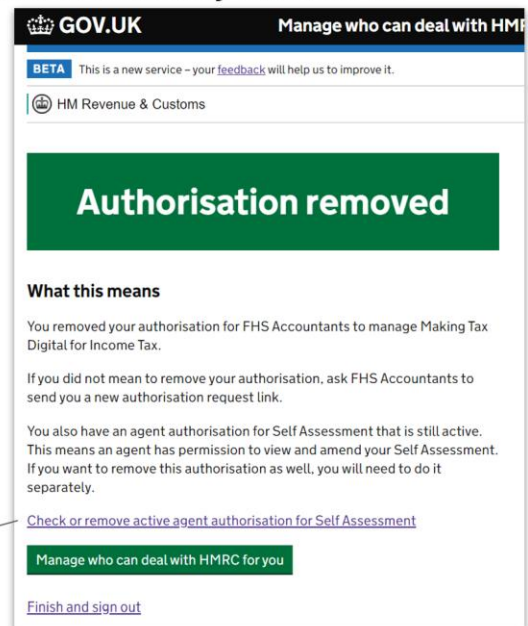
GOV.UK Manage who can deal with HMR

BETA This is a new service – your feedback will help us to improve it.

HM Revenue & Customs

Authorisation removed

What this means

You removed your authorisation for FHS Accountants to manage Making Tax Digital for Income Tax.

If you did not mean to remove your authorisation, ask FHS Accountants to send you a new authorisation request link.

You also have an agent authorisation for Self Assessment that is still active. This means an agent has permission to view and amend your Self Assessment. If you want to remove this authorisation as well, you will need to do it separately.

Check or remove active agent authorisation for Self Assessment

Manage who can deal with HMRC for you

Finish and sign out